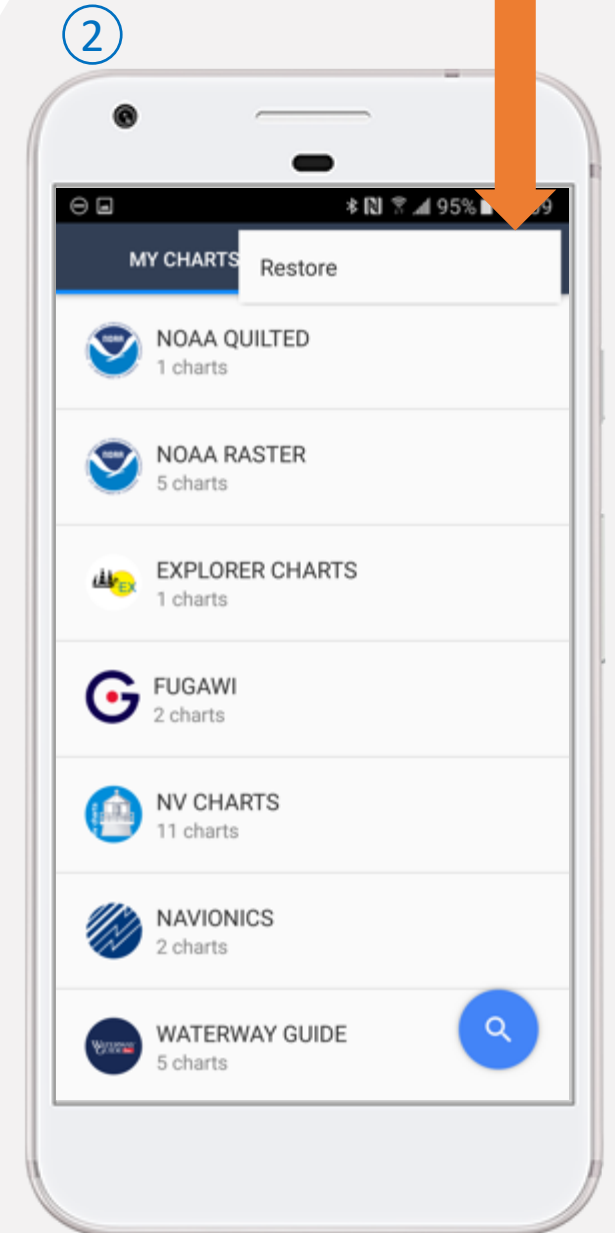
2

95% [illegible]

MY CHARTS

Restore

NOAA QUILTED
1 charts

NOAA RASTER
5 charts

EX

EXPLORER CHARTS
1 charts

FUGAWI
2 charts

NV CHARTS
11 charts

NAVIONICS
2 charts

WATERWAY GUIDE

WATERWAY GUIDE
5 charts